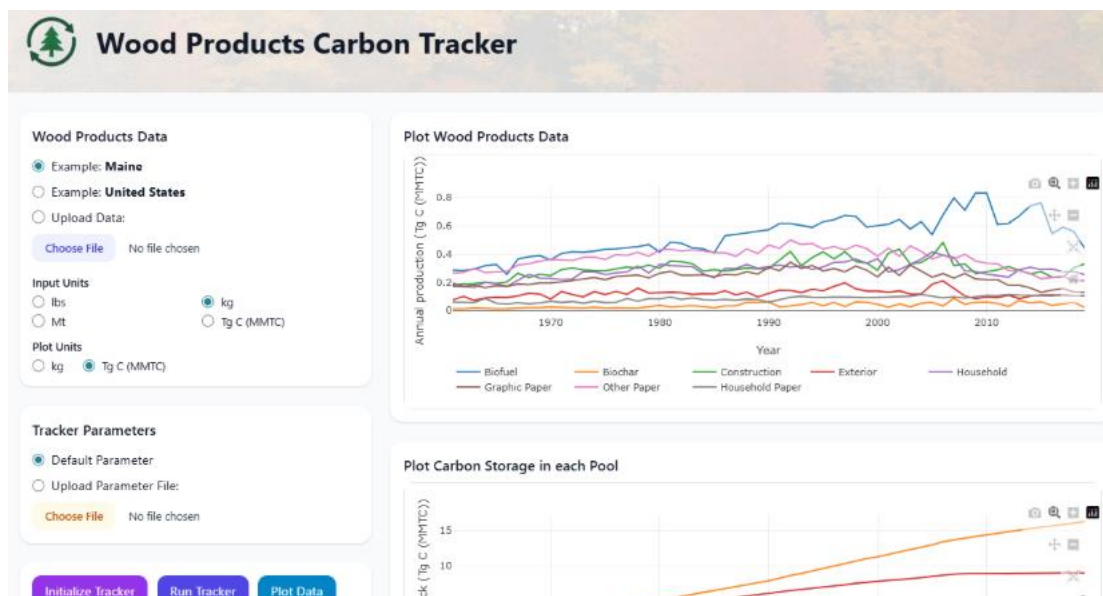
Wood Products Carbon Tracker

Wood Products Data

Example: **Maine**

Example: **United States**

Upload Data:

Choose File No file chosen

Input Units

lbs

kg

Mt

Tg C (MMTC)

Plot Units

kg

Tg C (MMTC)

Tracker Parameters

Default Parameter

Upload Parameter File:

Choose File No file chosen

Initialize Tracker Run Tracker Plot Data

Plot Wood Products Data

Annual production (Tg C (MMTC))

0.8
0.6
0.4
0.2
0

1970 1980 1990 2000 2010

Year

Biofuel Biochar Construction Exterior Household Graphic Paper Other Paper Household Paper

Plot Carbon Storage in each Pool

ck (Tg C (MMTC))

15
10